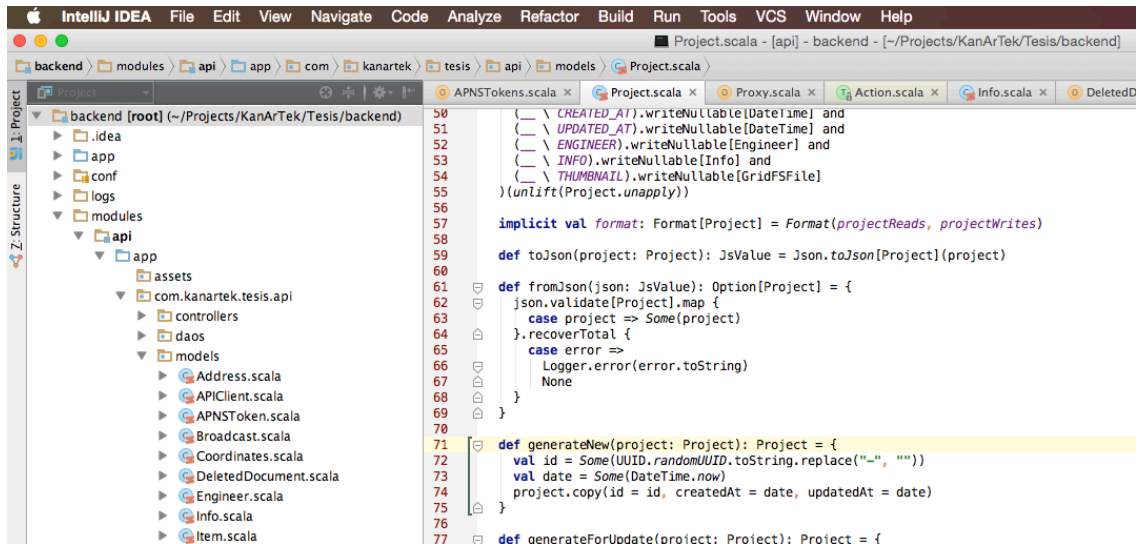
IntelliJ IDEA File Edit View Navigate Code Analyze Refactor Build Run Tools VCS Window Help

Project.scala - [api] - backend - [~/Projects/KanArTek/Tesis/backend]

backend 〉 modules 〉 api 〉 app 〉 com 〉 kanartek 〉 tesis 〉 api 〉 models 〉 Project.scala 〉

Project

1: Project
Z: Structure

backend [root] (~/Projects/KanArTek/Tesis/backend)
.idea
app
conf
logs
modules
api
app
assets
com.kanartek.tesis.api
controllers
daos
models
Address.scala
APIClient.scala
APNSToken.scala
Broadcast.scala
Coordinates.scala
DeletedDocument.scala
Engineer.scala
Info.scala
Item.scala

APNSTokens.scala × | Project.scala × | Proxy.scala × | Action.scala × | Info.scala × | DeletedD

50 (__ \ CREATED_AT).writeNullable[DateTime] and
51 (__ \ UPDATED_AT).writeNullable[DateTime] and
52 (__ \ ENGINEER).writeNullable[Engineer] and
53 (__ \ INFO).writeNullable[Info] and
54 (__ \ THUMBNAIL).writeNullable[GridFSFile]
55 )(unlift(Project.unapply))
56
57 implicit val format: Format[Project] = Format(projectReads, projectWrites)
58
59 def toJson(project: Project): JsValue = Json.toJson[Project](project)
60
61 def fromJson(json: JsValue): Option[Project] = {
62 json.validate[Project].map {
63 case project => Some(project)
64 }.recoverTotal {
65 case error =>
66 Logger.error(error.toString)
67 None
68 }
69 }
70
71 def generateNew(project: Project): Project = {
72 val id = Some(UUID.randomUUID.toString.replace("-", ""))
73 val date = Some(DateTime.now)
74 project.copy(id = id, createdAt = date, updatedAt = date)
75 }
76
77 def generateForUpdate(project: Project): Project = {